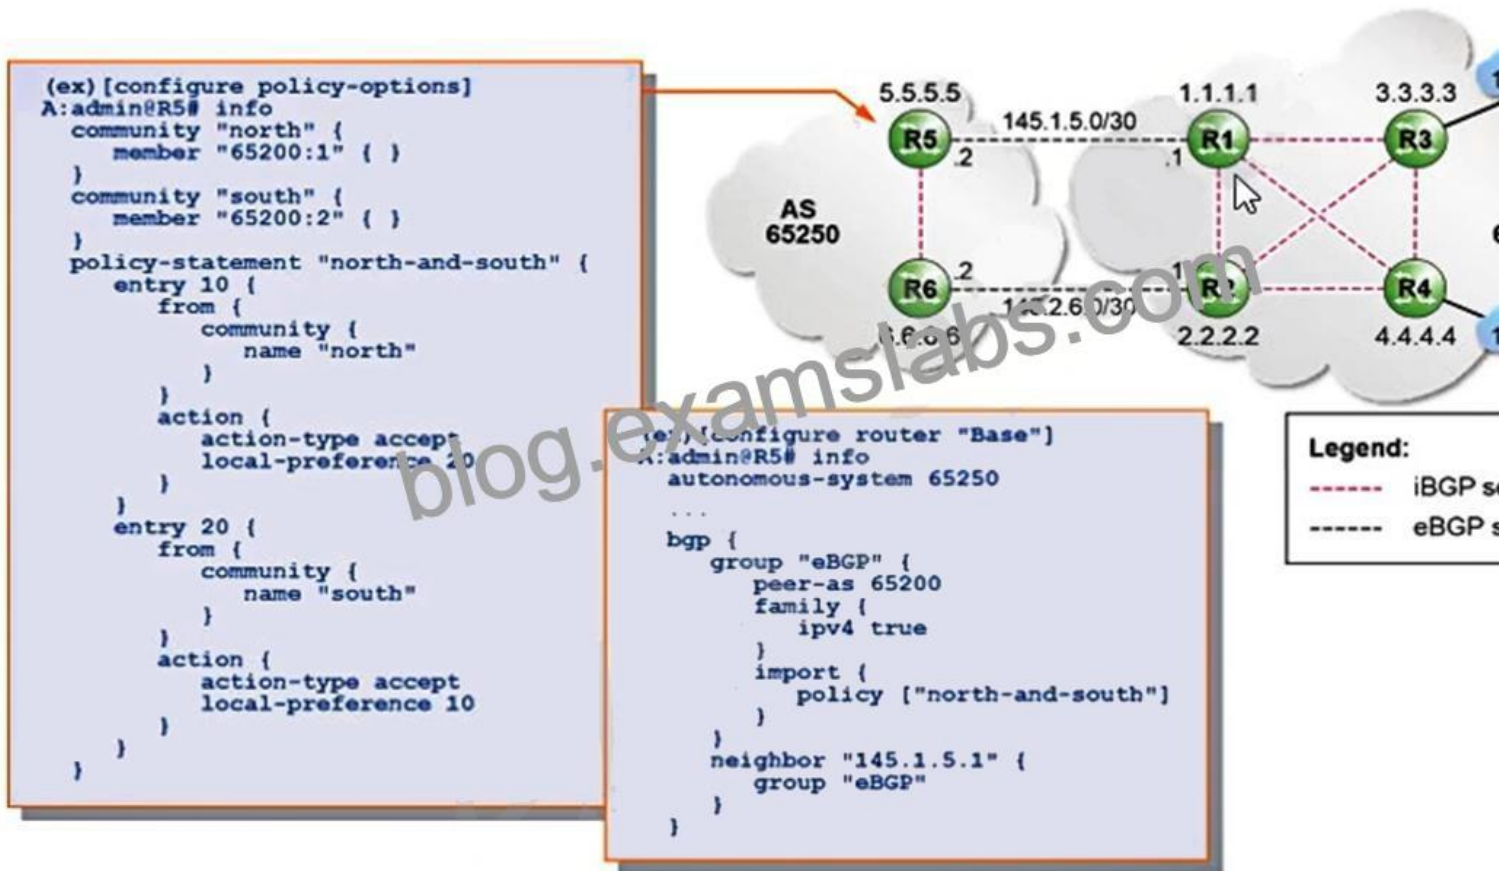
(ex)[configure policy-options]
A:admin@R5# info
  community "north" {
    member "65200:1" { }
  }
  community "south" {
    member "65200:2" { }
  }
  policy-statement "north-and-south" {
    entry 10 {
      from {
        community {
          name "north"
        }
      }
      action {
        action-type accept
        local-preference 20
      }
    }
    entry 20 {
      from {
        community {
          name "south"
        }
      }
      action {
        action-type accept
        local-preference 10
      }
    }
  }

5.5.5.5
R5
.2
145.1.5.0/30
1.1.1.1
.1
R1
3.3.3.3
R3
AS 65250
R6
.2
145.2.6.0/30
.1
R2
R4
6.6.6.6
2.2.2.2
4.4.4.4

blog.examslabs.com

(ex)[configure router "Base"]
A:admin@R5# info
  autonomous-system 65250
  ...
  bgp {
    group "eBGP" {
      peer-as 65200
      family {
        ipv4 true
      }
      import {
        policy ["north-and-south"]
      }
    }
    neighbor "145.1.5.1" {
      group "eBGP"
    }
  }

Legend:
iBGP s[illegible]
eBGP s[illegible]